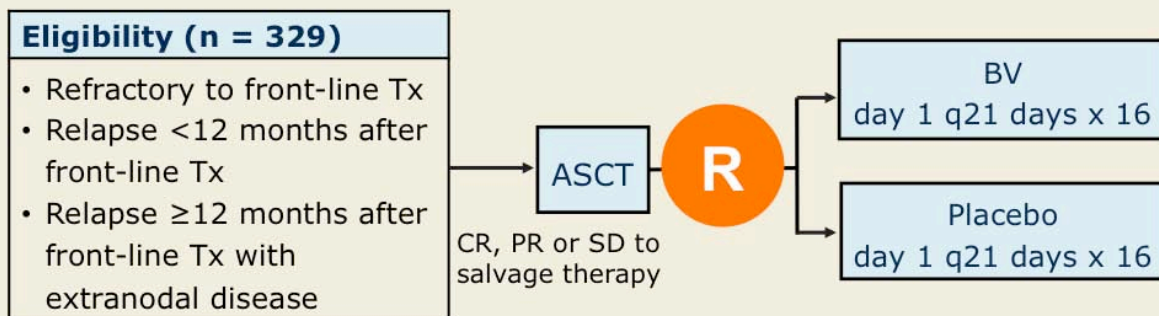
Eligibility (n = 329)

• Refractory to front-line Tx
• Relapse <12 months after front-line Tx
• Relapse ≥12 months after front-line Tx with extranodal disease

ASCT

CR, PR or SD to salvage therapy

R

BV
day 1 q21 days x 16

Placebo
day 1 q21 days x 16